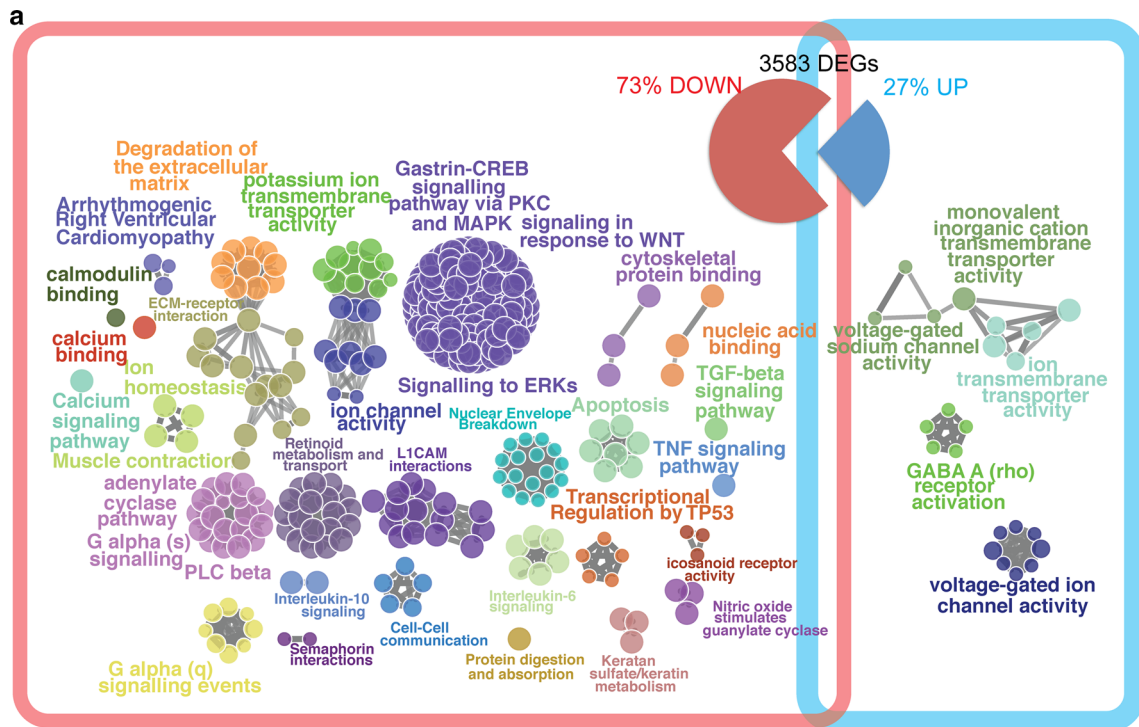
a

3583 DEGs

73% DOWN

27% UP

Degradation of the extracellular matrix

Arrhythmogenic Right Ventricular Cardiomyopathy

potassium ion transmembrane transporter activity

Gastrin-CREB signalling pathway via PKC and MAPK

signaling in response to WNT

cytoskeletal protein binding

calmodulin binding

ECM-receptor interaction

calcium binding

ion homeostasis

Calcium signaling pathway

Muscle contraction

nucleic acid binding

TGF-beta signaling pathway

Signalling to ERKs

ion channel activity

Nuclear Envelope Breakdown

Apoptosis

TNF signaling pathway

Retinoid metabolism and transport

L1CAM interactions

adenylate cyclase pathway

G alpha (s) signalling

PLC beta

Transcriptional Regulation by TP53

Interleukin-6 signaling

icosanoid receptor activity

Nitric oxide stimulates guanylate cyclase

Interleukin-10 signaling

Cell-Cell communication

Semaphorin interactions

Protein digestion and absorption

Keratan sulfate/keratin metabolism

G alpha (q) signalling events

monovalent inorganic cation transmembrane transporter activity

voltage-gated sodium channel activity

ion transmembrane transporter activity

GABA A (rho) receptor activation

voltage-gated ion channel activity